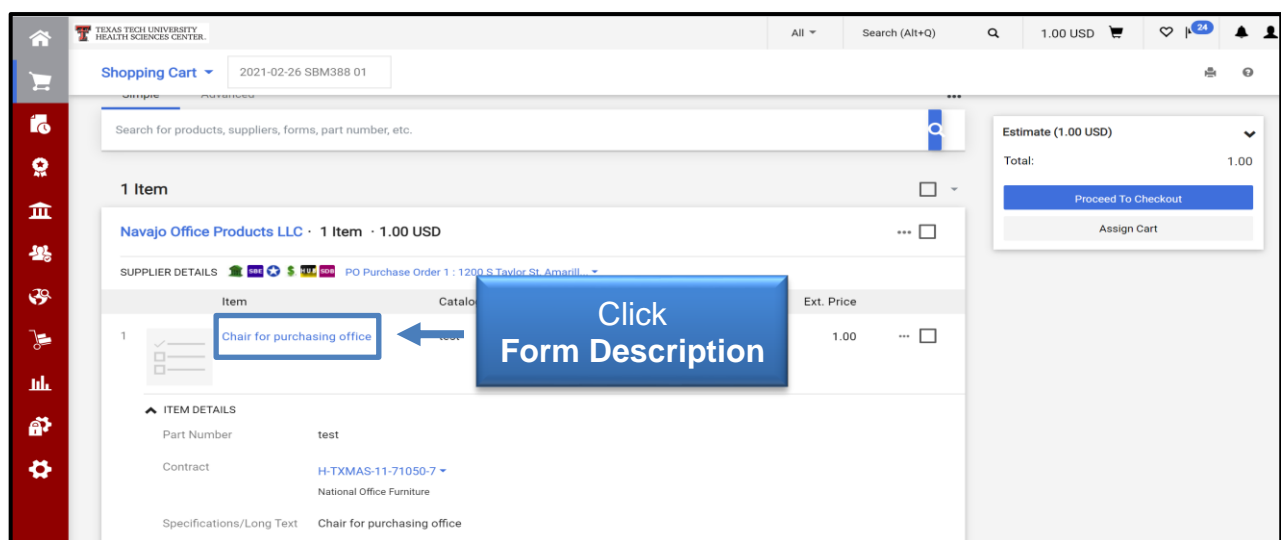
TEXAS TECH UNIVERSITY HEALTH SCIENCES CENTER.

All

Search (Alt+Q)

1.00 USD

24

Shopping Cart

2021-02-26 SBM388 01

Simple Advanced

Search for products, suppliers, forms, part number, etc.

Estimate (1.00 USD)

Total: 1.00

Proceed To Checkout

Assign Cart

1 Item

Navajo Office Products LLC · 1 Item · 1.00 USD

SUPPLIER DETAILS SBE HUB SDB PO Purchase Order 1 : 1200 S Taylor St, Amarill...

| | Item | Catalog | Ext. Price |
|---|---|---|---|
| 1 | Chair for purchasing office | test | 1.00 |

Click
Form Description

ITEM DETAILS

Part Number test

Contract H-TXMAS-11-71050-7
National Office Furniture

Specifications/Long Text Chair for purchasing office